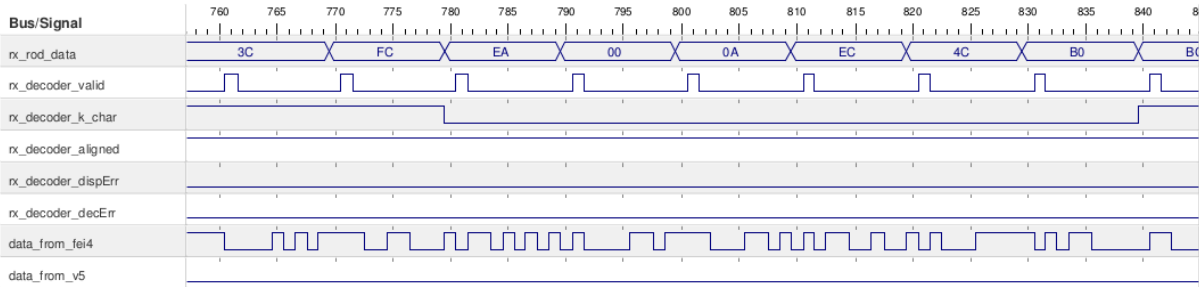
Bus/Signal

760 765 770 775 780 785 790 795 800 805 810 815 820 825 830 835 840 8

rx_rod_data
3C FC EA 00 0A EC 4C B0 B0

rx_decoder_valid

rx_decoder_k_char

rx_decoder_aligned

rx_decoder_dispErr

rx_decoder_decErr

data_from_fei4

data_from_v5